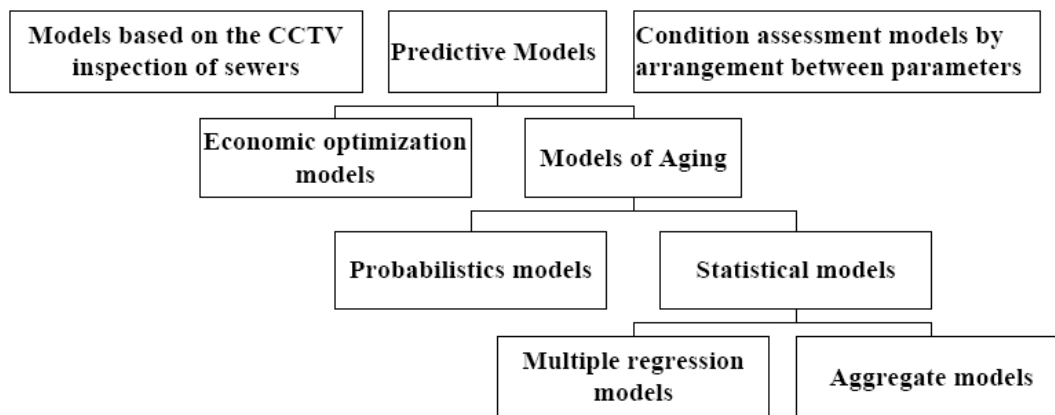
Models based on the CCTV inspection of sewers

Predictive Models

Condition assessment models by arrangement between parameters

Economic optimization models

Models of Aging

Probabilistics models

Statistical models

Multiple regression models

Aggregate models